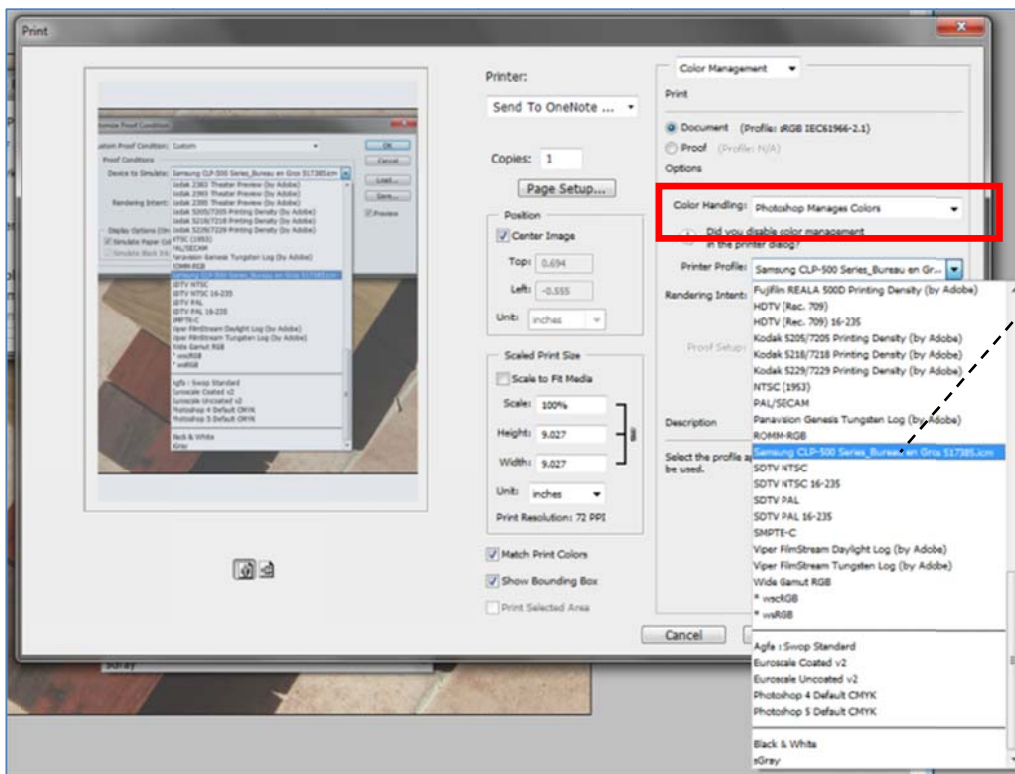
Print

Printer:
Send To OneNote ...
Copies: 1
Page Setup...
Position
Center Image
Top: 0.694
Left: -0.555
Unit: inches
Scaled Print Size
Scale to Fit Media
Scale: 100%
Height: 9.027
Width: 9.027
Unit: inches
Print Resolution: 72 PPI
Match Print Colors
Show Bounding Box
Print Selected Area

Color Management
Print
Document (Profile: sRGB IEC61966-2.1)
Proof (Profile: N/A)
Options
Color Handling: Photoshop Manages Colors
Did you disable color management in the printer dialog?
Printer Profile: Samsung CLP-500 Series_Bureau en Gr...
Rendering Intent:
Proof Setup:
Description
Select the profile a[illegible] be used.

Fujifilm REALA 500D Printing Density (by Adobe)
HDTV (Rec. 709)
HDTV (Rec. 709) 16-235
Kodak 5205/7205 Printing Density (by Adobe)
Kodak 5218/7218 Printing Density (by Adobe)
Kodak 5229/7229 Printing Density (by Adobe)
NTSC (1953)
PAL/SECAM
Panavision Genesis Tungsten Log (by Adobe)
ROMM-RGB
Samsung CLP-500 Series_Bureau en Gros 517385.icm
SDTV NTSC
SDTV NTSC 16-235
SDTV PAL
SDTV PAL 16-235
SMPTE-C
Viper FilmStream Daylight Log (by Adobe)
Viper FilmStream Tungsten Log (by Adobe)
Wide Gamut RGB
* wscRGB
* wsRGB
Agfa : Swop Standard
Euroscale Coated v2
Euroscale Uncoated v2
Photoshop 4 Default CMYK
Photoshop 5 Default CMYK
Black & White
sGray

Cancel

sGray